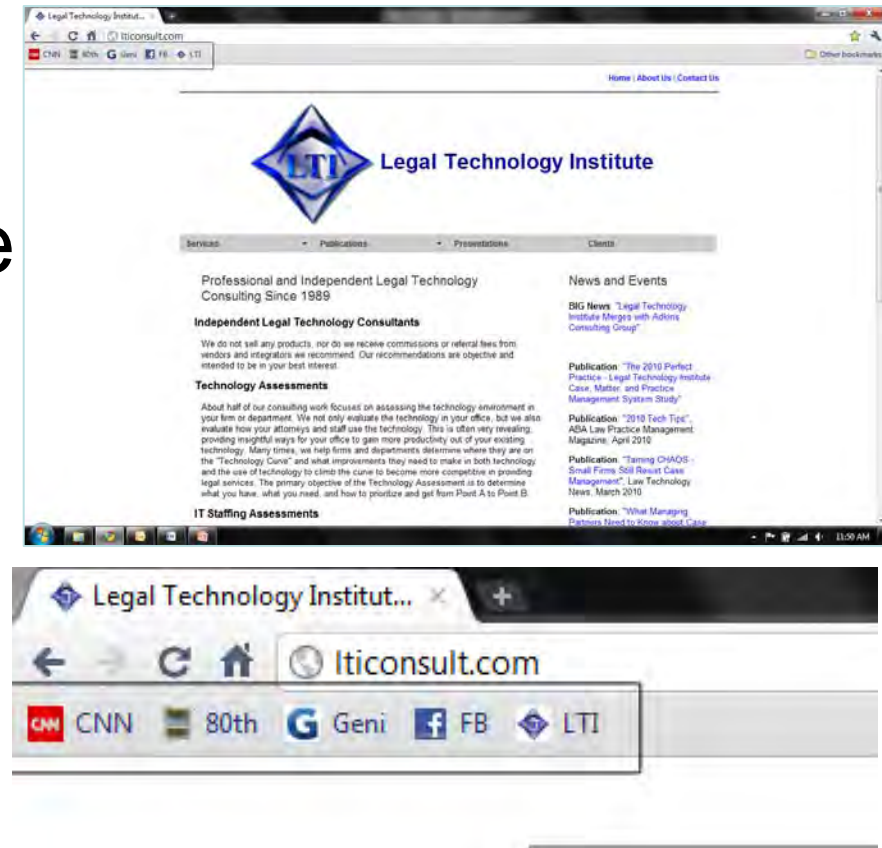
e

Legal Technology Instit... ×

lticonsult.com

CNN 80th Geni FB LTI

Other bookmarks

Home | About Us | Contact Us

LTI

Legal Technology Institute

Services ▾ Publications ▾ Presentations Clients

Professional and Independent Legal Technology Consulting Since 1989

Independent Legal Technology Consultants

We do not sell any products, nor do we receive commissions or referral fees from vendors and integrators we recommend. Our recommendations are objective and intended to be in your best interest.

Technology Assessments

About half of our consulting work focuses on assessing the technology environment in your firm or department. We not only evaluate the technology in your office, but we also evaluate how your attorneys and staff use the technology. This is often very revealing, providing insightful ways for your office to gain more productivity out of your existing technology. Many times, we help firms and departments determine where they are on the "Technology Curve" and what improvements they need to make in both technology and the use of technology to climb the curve to become more competitive in providing legal services. The primary objective of the Technology Assessment is to determine what you have, what you need, and how to prioritize and get from Point A to Point B.

IT Staffing Assessments

News and Events

BIG News: "Legal Technology Institute Merges with Adkins Consulting Group"

Publication: "The 2010 Perfect Practice - Legal Technology Institute Case, Matter, and Practice Management System Study"

Publication: "2010 Tech Tips", ABA Law Practice Management Magazine, April 2010

Publication: "Taming CHAOS - Small Firms Still Resist Case Management", Law Technology News, March 2010

Publication: "What Managing Partners Need to Know about Case

11:50 AM

Legal Technology Institut... ×

lticonsult.com

CNN 80th Geni FB LTI